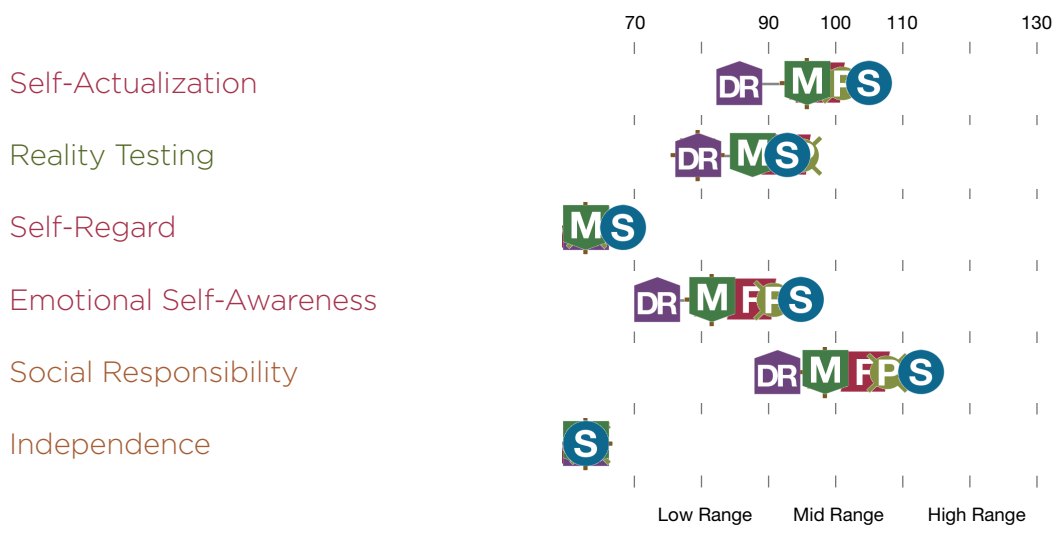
70 90 100 110 130

Self-Actualization

Reality Testing

Self-Regard

Emotional Self-Awareness

Social Responsibility

Independence

DR M P S

DR M S

M S

DR M F P S

DR M F P S

S

Low Range Mid Range High Range